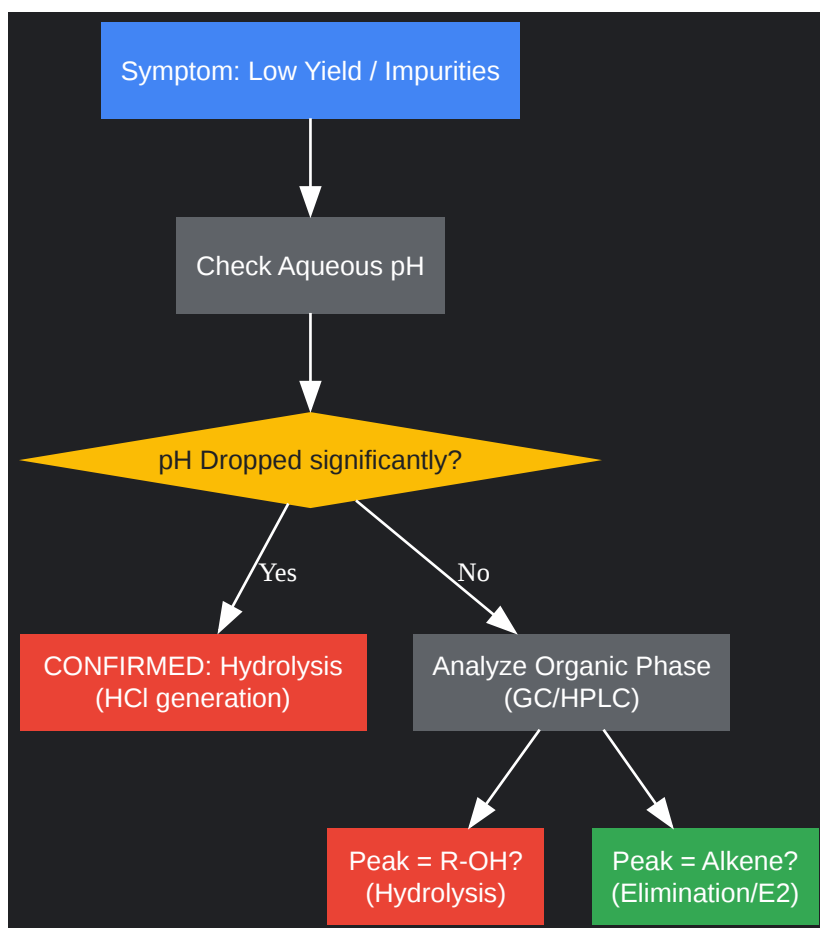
Symptom: Low Yield / Impurities

Check Aqueous pH

pH Dropped significantly?

Yes

No

CONFIRMED: Hydrolysis (HCl generation)

Analyze Organic Phase (GC/HPLC)

Peak = R-OH? (Hydrolysis)

Peak = Alkene? (Elimination/E2)